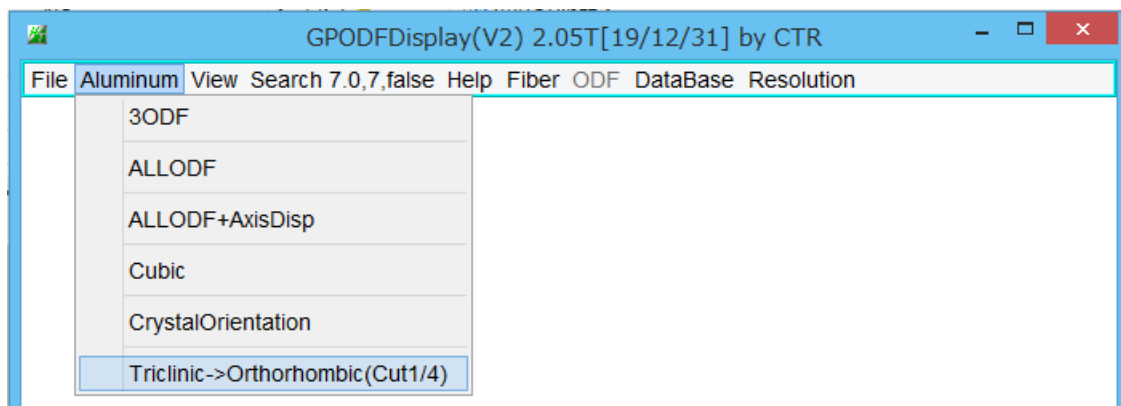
GPODFDisplay(V2) 2.05T[19/12/31] by CTR

File Aluminum View Search 7.0,7,false Help Fiber ODF DataBase Resolution

3ODF

ALLODF

ALLODF+AxisDisp

Cubic

CrystalOrientation

Triclinic->Orthorhombic(Cut1/4)